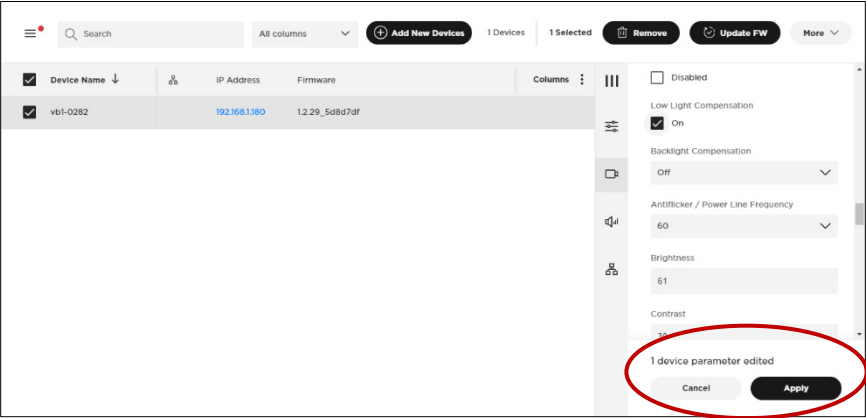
Search
All columns
Add New Devices
1 Devices
1 Selected
Remove
Update FW
More

| Device Name ↓ | | IP Address | Firmware | Columns |
|---|---|---|---|---|
| vb1-0282 | | 192.168.1.180 | 1.2.29_5d8d7df | |

Disabled

Low Light Compensation
On

Backlight Compensation
Off

Antiflicker / Power Line Frequency
60

Brightness
61

Contrast
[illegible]

1 device parameter edited

Cancel
Apply